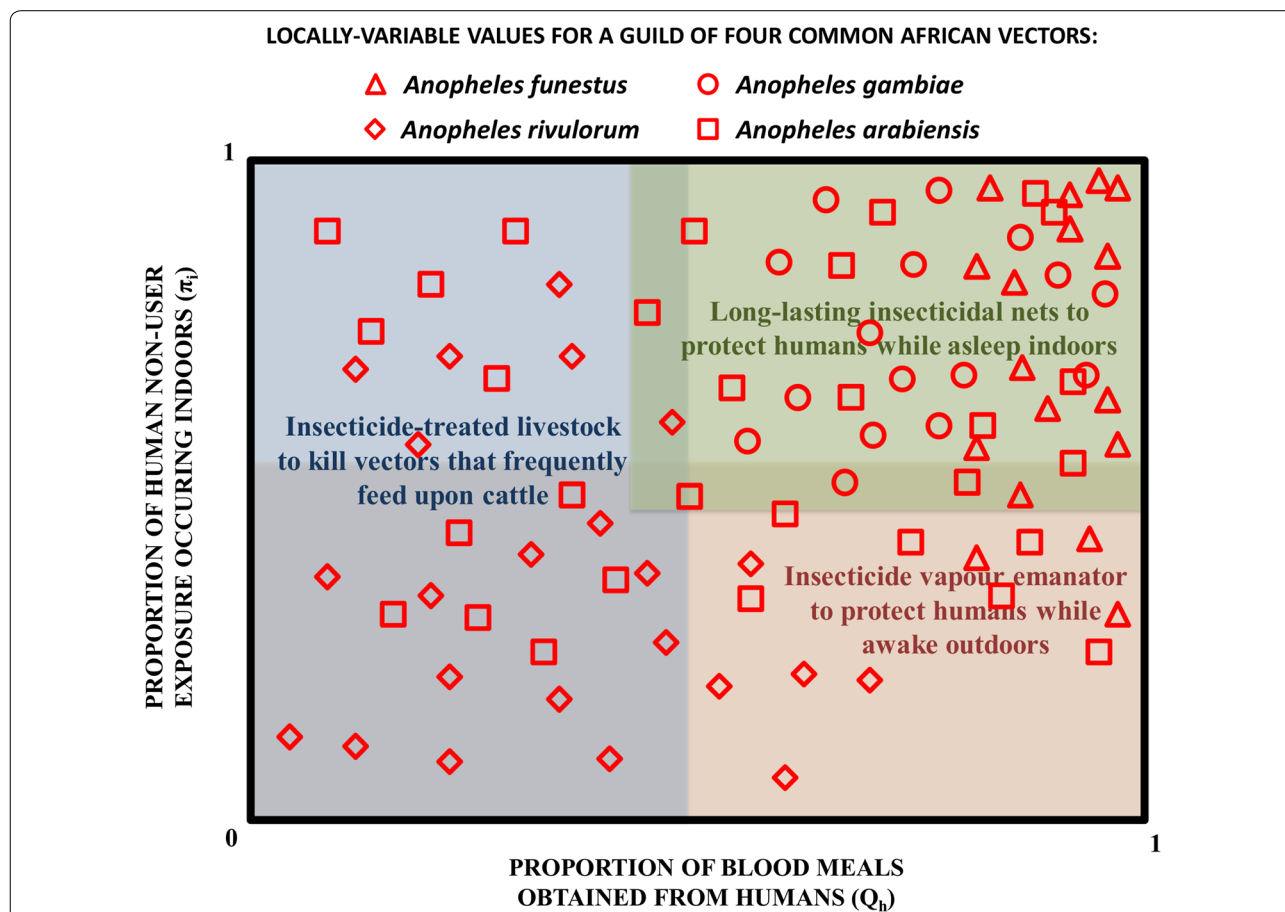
LOCALLY-VARIABLE VALUES FOR A GUILD OF FOUR COMMON AFRICAN VECTORS:

Anopheles funestus
Anopheles gambiae
Anopheles rivulorum
Anopheles arabiensis

1

PROPORTION OF HUMAN NON-USER EXPOSURE OCCURING INDOORS ($\pi_i$)

Long-lasting insecticidal nets to protect humans while asleep indoors

Insecticide-treated livestock to kill vectors that frequently feed upon cattle

Insecticide vapour emanator to protect humans while awake outdoors

0

1

PROPORTION OF BLOOD MEALS OBTAINED FROM HUMANS ($Q_h$)